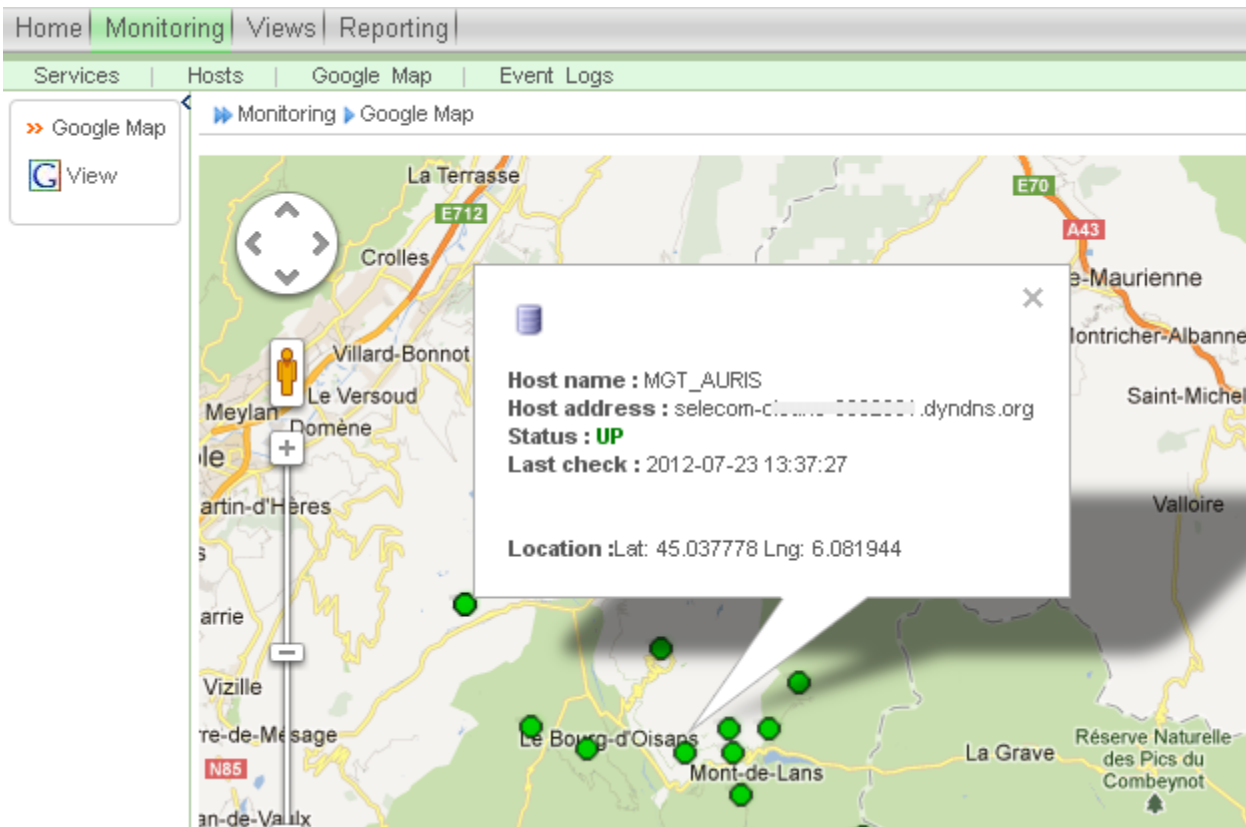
Home | Monitoring | Views | Reporting

Services | Hosts | Google Map | Event Logs

» Google Map

G View

Monitoring ▸ Google Map

La Terrasse
E712
E70
A43
Crolles
-Maurienne
Montricher-Albanne
Villard-Bonnot
Le Versoud
Saint-Michel
Meylan
Domène
ble
artin-d'Hères
Valloire
arrie
Vizille
re-de-Mesage
N85
an-de-Vaulx
Le Bourg-d'Oisans
Mont-de-Lans
La Grave
Réserve Naturelle des Pics du Combeynot

Host name : MGT_AURIS
Host address : selecom-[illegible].dyndns.org
Status : UP
Last check : 2012-07-23 13:37:27

Location :Lat: 45.037778 Lng: 6.081944